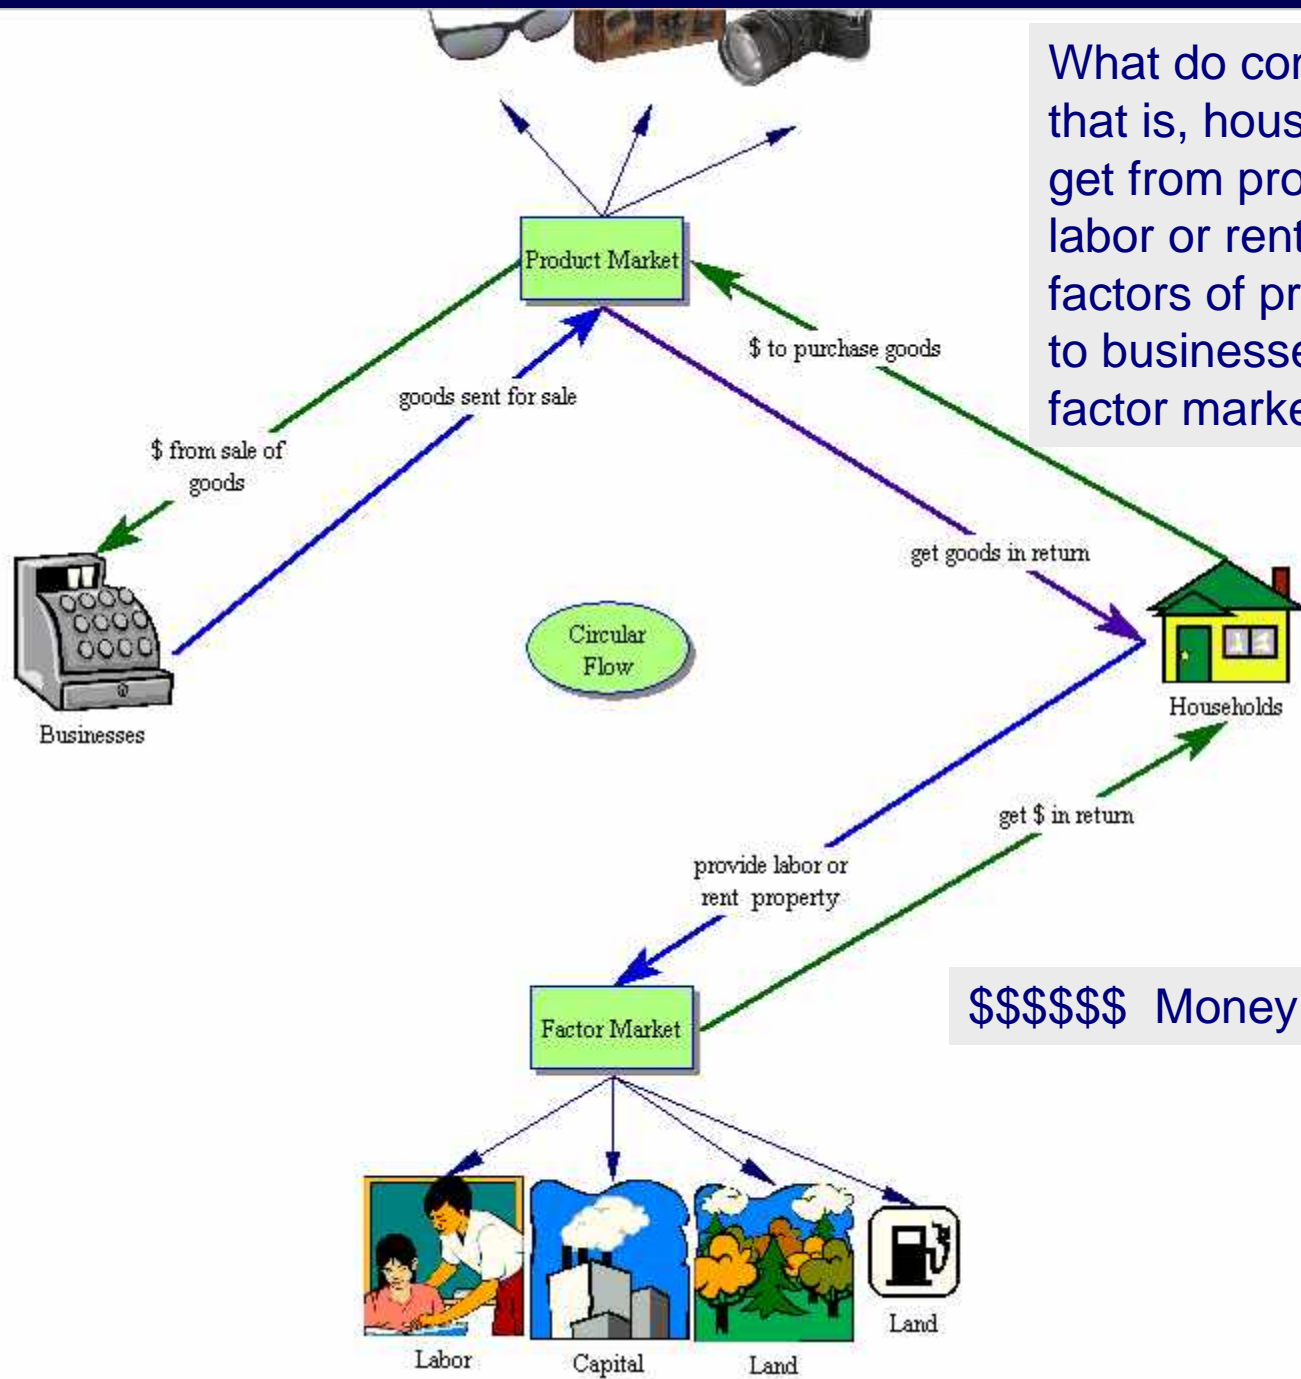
What do co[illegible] that is, hous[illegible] get from pro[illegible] labor or rent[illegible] factors of pr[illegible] to businesse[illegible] factor marke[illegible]

Product Market

$ to purchase goods

goods sent for sale

$ from sale of goods

get goods in return

Circular Flow

Businesses

Households

get $ in return

provide labor or rent property

Factor Market

$$$$$$ Money

Labor

Capital

Land

Land